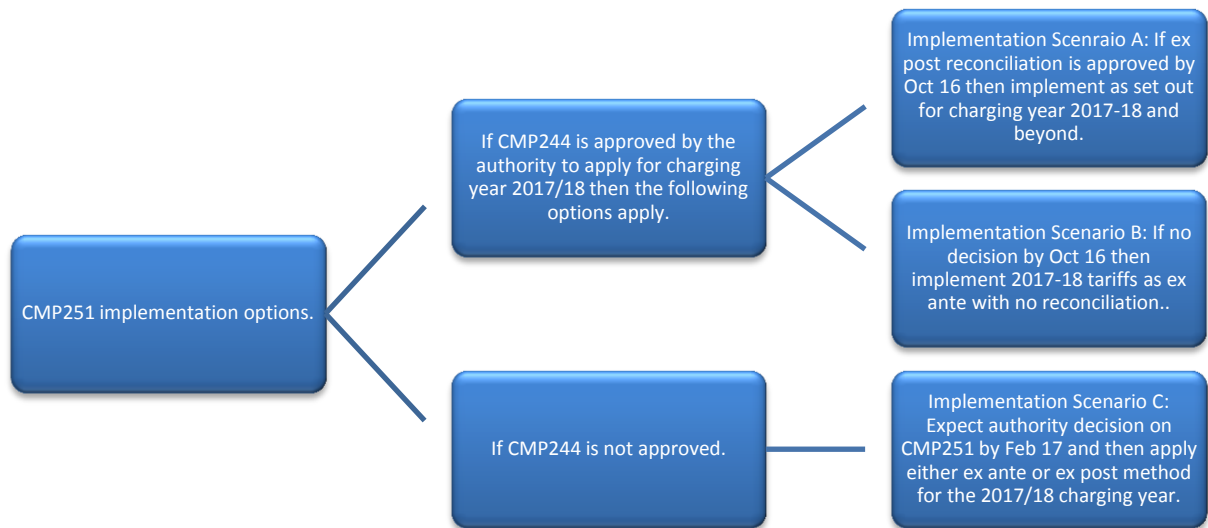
CMP251 implementation options.

If CMP244 is approved by the authority to apply for charging year 2017/18 then the following options apply.

Implementation Scenraio A: If ex post reconciliation is approved by Oct 16 then implement as set out for charging year 2017-18 and beyond.

Implementation Scenario B: If no decision by Oct 16 then implement 2017-18 tariffs as ex ante with no reconciliation..

If CMP244 is not approved.

Implementation Scenario C: Expect authority decision on CMP251 by Feb 17 and then apply either ex ante or ex post method for the 2017/18 charging year.